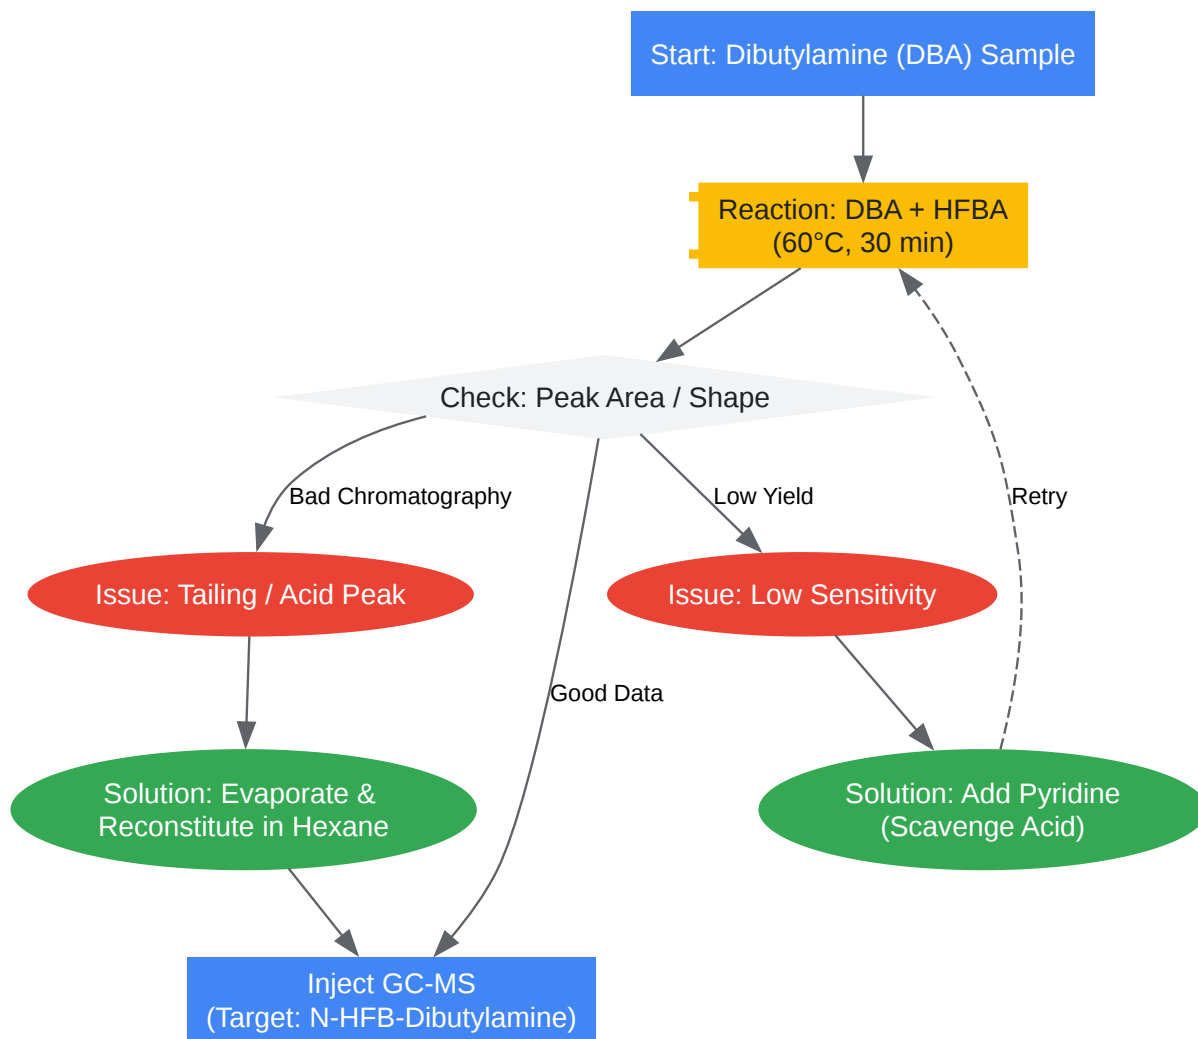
Start: Dibutylamine (DBA) Sample

Reaction: DBA + HFBA (60°C, 30 min)

Check: Peak Area / Shape

Bad Chromatography

Low Yield

Retry

Issue: Tailing / Acid Peak

Issue: Low Sensitivity

Good Data

Solution: Evaporate & Reconstitute in Hexane

Solution: Add Pyridine (Scavenge Acid)

Inject GC-MS (Target: N-HFB-Dibutylamine)